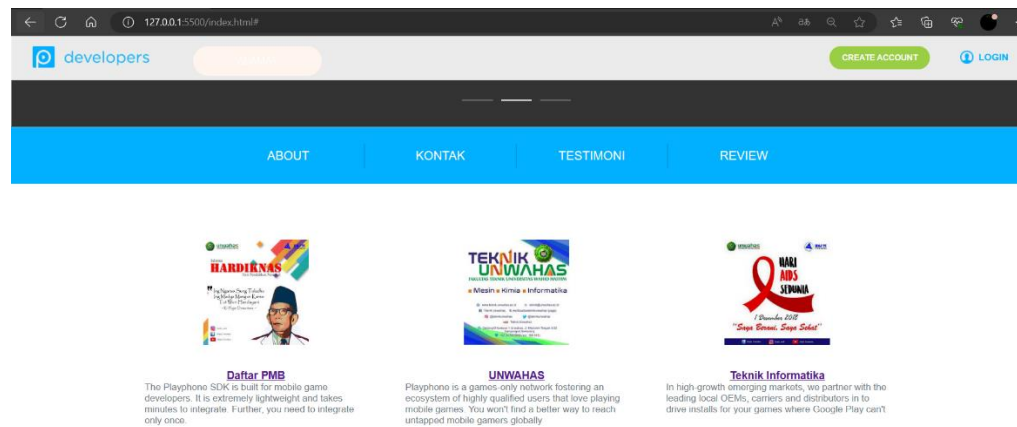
127.0.0.1:5500/index.html#

developers

CREATE ACCOUNT

LOGIN

ABOUT

KONTAK

TESTIMONI

REVIEW

HARDIKNAS

TEKNIK UNWAHAS

Mesin • Kimia • Informatika

HARI AIDS SEDUNIA

1 Desember 2018

"Saya Berani, Saya Sehat"

Daftar PMB

The Playphono SDK is built for mobile game developers. It is extremely lightweight and takes minutes to integrate. Further, you need to integrate only once.

UNWAHAS

Playphono is a games-only network fostering an ecosystem of highly qualified users that love playing mobile games. You won't find a better way to reach untapped mobile gamers globally

Teknik Informatika

In high-growth emerging markets, we partner with the leading local OEMs, carriers and distributors in to drive installs for your games where Google Play can't